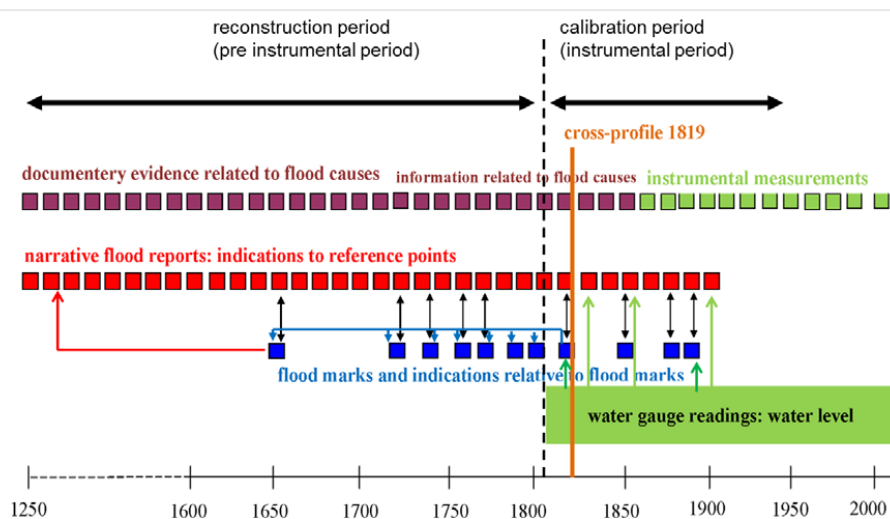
reconstruction period
(pre instrumental period)

calibration period
(instrumental period)

cross-profile 1819

documentery evidence related to flood causes

information related to flood causes

instrumental measurements

narrative flood reports: indications to reference points

flood marks and indications relative to flood marks

water gauge readings: water level

1250 1600 1650 1700 1750 1800 1850 1900 1950 2000